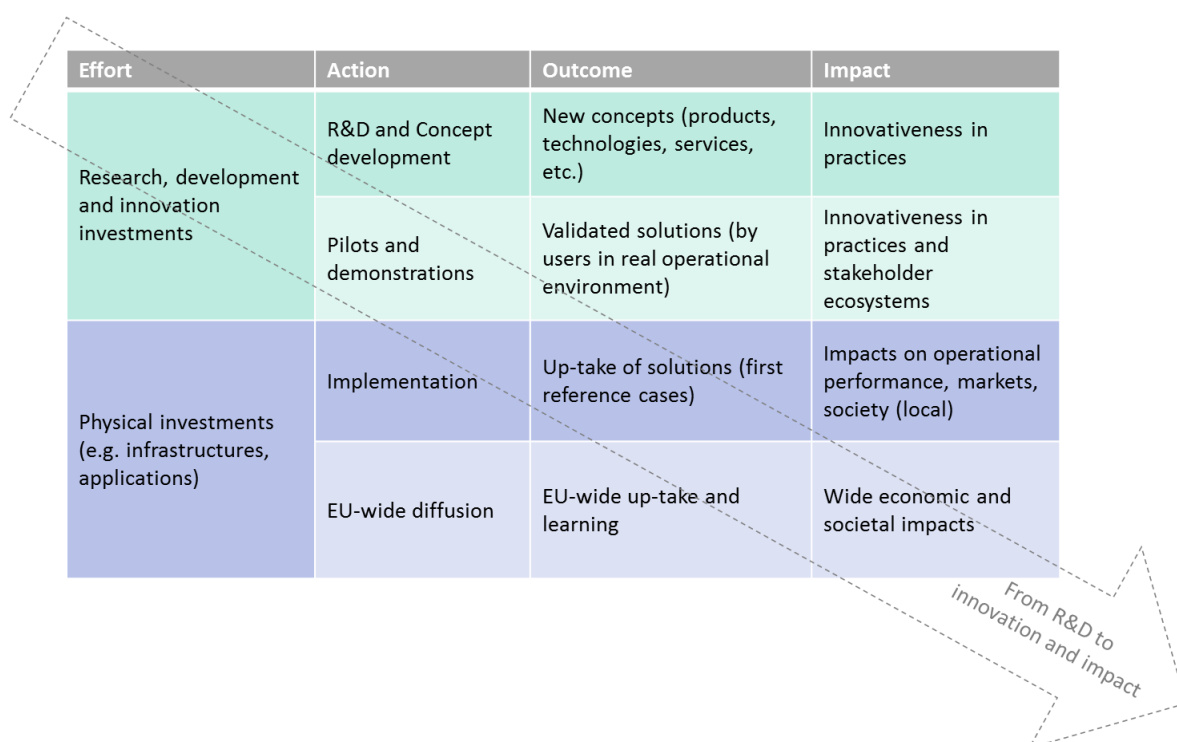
| Effort | Action | Outcome | Impact |
|---|---|---|---|
| Research, development and innovation investments | R&D and Concept development | New concepts (products, technologies, services, etc.) | Innovativeness in practices |
| | Pilots and demonstrations | Validated solutions (by users in real operational environment) | Innovativeness in practices and stakeholder ecosystems |
| Physical investments (e.g. infrastructures, applications) | Implementation | Up-take of solutions (first reference cases) | Impacts on operational performance, markets, society (local) |
| | EU-wide diffusion | EU-wide up-take and learning | Wide economic and societal impacts |

From R&D to innovation and impact